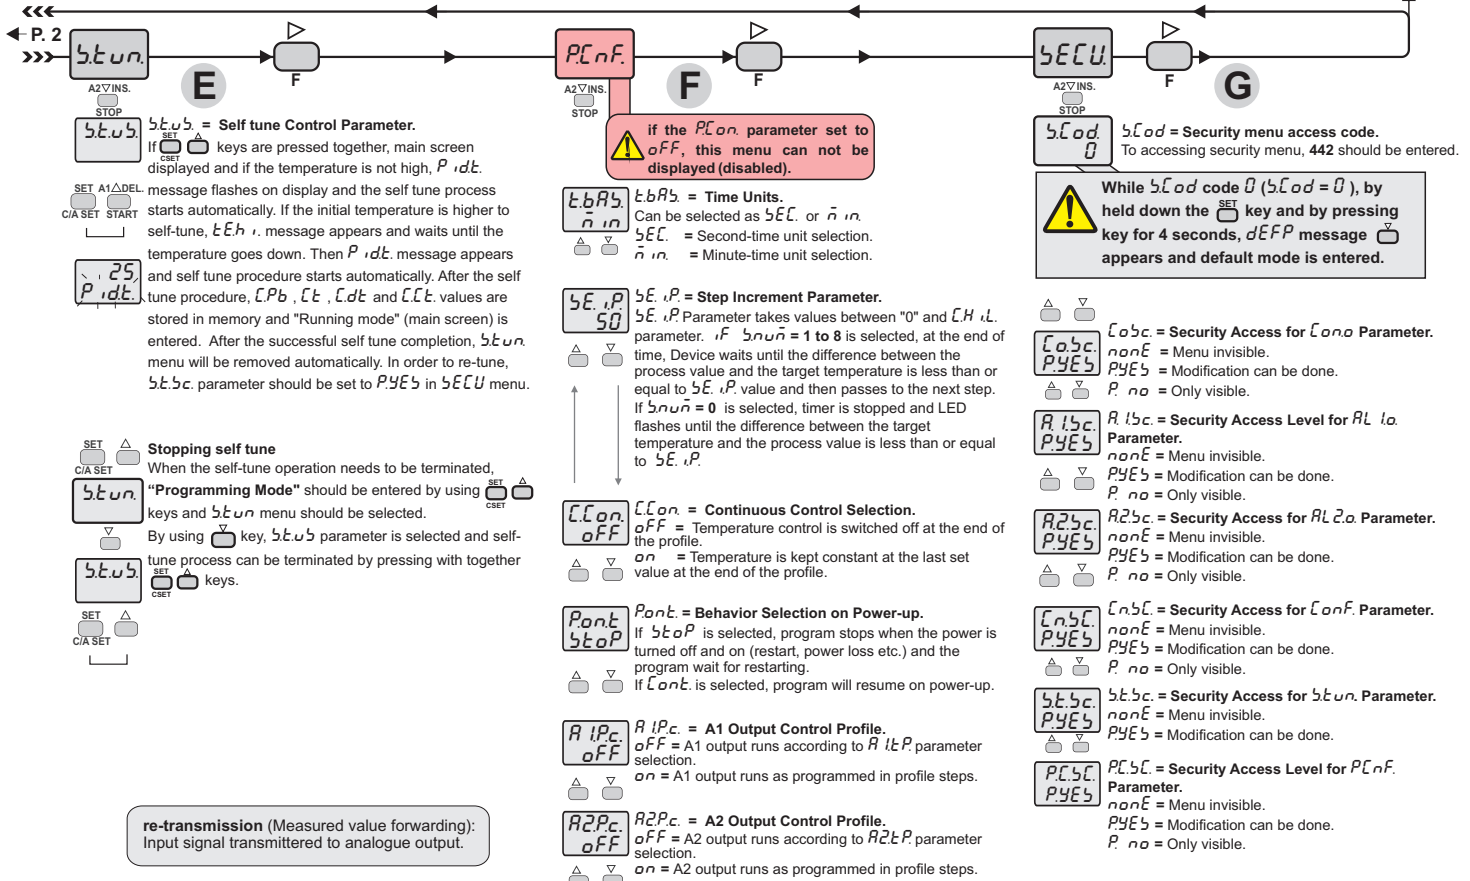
P. 2

S.tun.

F

E

A2▽INS.
STOP

S.tuS.

S.tuS. = Self tune Control Parameter.
If SET CSET △ keys are pressed together, main screen displayed and if the temperature is not high, P idt. message flashes on display and the self tune process starts automatically. If the initial temperature is higher to self-tune, tEh i. message appears and waits until the temperature goes down. Then P idt. message appears and self tune procedure starts automatically. After the self tune procedure, C.Pb , Ct , C.dt and C.Ct. values are stored in memory and "Running mode" (main screen) is entered. After the successful self tune completion, S.tun. menu will be removed automatically. In order to re-tune, S.t.Sc. parameter should be set to P.YES in SECU menu.

SET A1△DEL.
C/A SET START

25
P idt.

SET △
C/A SET

Stopping self tune
When the self-tune operation needs to be terminated, "Programming Mode" should be entered by using SET CSET △ keys and S.tun menu should be selected.
By using ▽ key, S.tuS parameter is selected and self-tune process can be terminated by pressing with together SET CSET △ keys.

S.tun.

S.tuS.

SET △
C/A SET

re-transmission (Measured value forwarding): Input signal transmitted to analogue output.

P.CnF.

F

F

A2▽INS.
STOP

if the P.Con. parameter set to oFF, this menu can not be displayed (disabled).

t.bAS.
n in

t.bAS. = Time Units.
Can be selected as SEC. or n in.
SEC. = Second-time unit selection.
n in. = Minute-time unit selection.

SE. iP
50

SE. iP. = Step Increment Parameter.
SE. iP. Parameter takes values between "0" and C.H iL. parameter. iF S.nun = 1 to 8 is selected, at the end of time, Device waits until the difference between the process value and the target temperature is less than or equal to SE. iP. value and then passes to the next step.
If S.nun = 0 is selected, timer is stopped and LED flashes until the difference between the target temperature and the process value is less than or equal to SE. iP.

C.Con.
oFF

C.Con. = Continuous Control Selection.
oFF = Temperature control is switched off at the end of the profile.
on = Temperature is kept constant at the last set value at the end of the profile.

Pont
StoP

Pont. = Behavior Selection on Power-up.
If StoP is selected, program stops when the power is turned off and on (restart, power loss etc.) and the program wait for restarting.
If Cont. is selected, program will resume on power-up.

A1P.c.
oFF

A1P.c. = A1 Output Control Profile.
oFF = A1 output runs according to A1t.P. parameter selection.
on = A1 output runs as programmed in profile steps.

A2P.c.
oFF

A2P.c. = A2 Output Control Profile.
oFF = A2 output runs according to A2t.P. parameter selection.
on = A2 output runs as programmed in profile steps.

SECU.

F

G

A2▽INS.
STOP

S.Cod
0

S.Cod = Security menu access code.
To accessing security menu, 442 should be entered.

While S.Cod code 0 (S.Cod = 0), by held down the SET key and by pressing key for 4 seconds, dEFP message appears and default mode is entered.

CoSc.
P.YES

CoSc. = Security Access for Con.o Parameter.
nonE = Menu invisible.
P.YES = Modification can be done.
P. no = Only visible.

A1Sc.
P.YES

A1Sc. = Security Access Level for AL1.o. Parameter.
nonE = Menu invisible.
P.YES = Modification can be done.
P. no = Only visible.

A2Sc.
P.YES

A2Sc. = Security Access for AL2.o. Parameter.
nonE = Menu invisible.
P.YES = Modification can be done.
P. no = Only visible.

Cn.SC.
P.YES

Cn.SC. = Security Access for ConF. Parameter.
nonE = Menu invisible.
P.YES = Modification can be done.
P. no = Only visible.

St.Sc.
P.YES

St.Sc. = Security Access for S.tun. Parameter.
nonE = Menu invisible.
P.YES = Modification can be done.

P.C.SC.
P.YES

P.C.SC. = Security Access Level for PCnF. Parameter.
nonE = Menu invisible.
P.YES = Modification can be done.
P. no = Only visible.